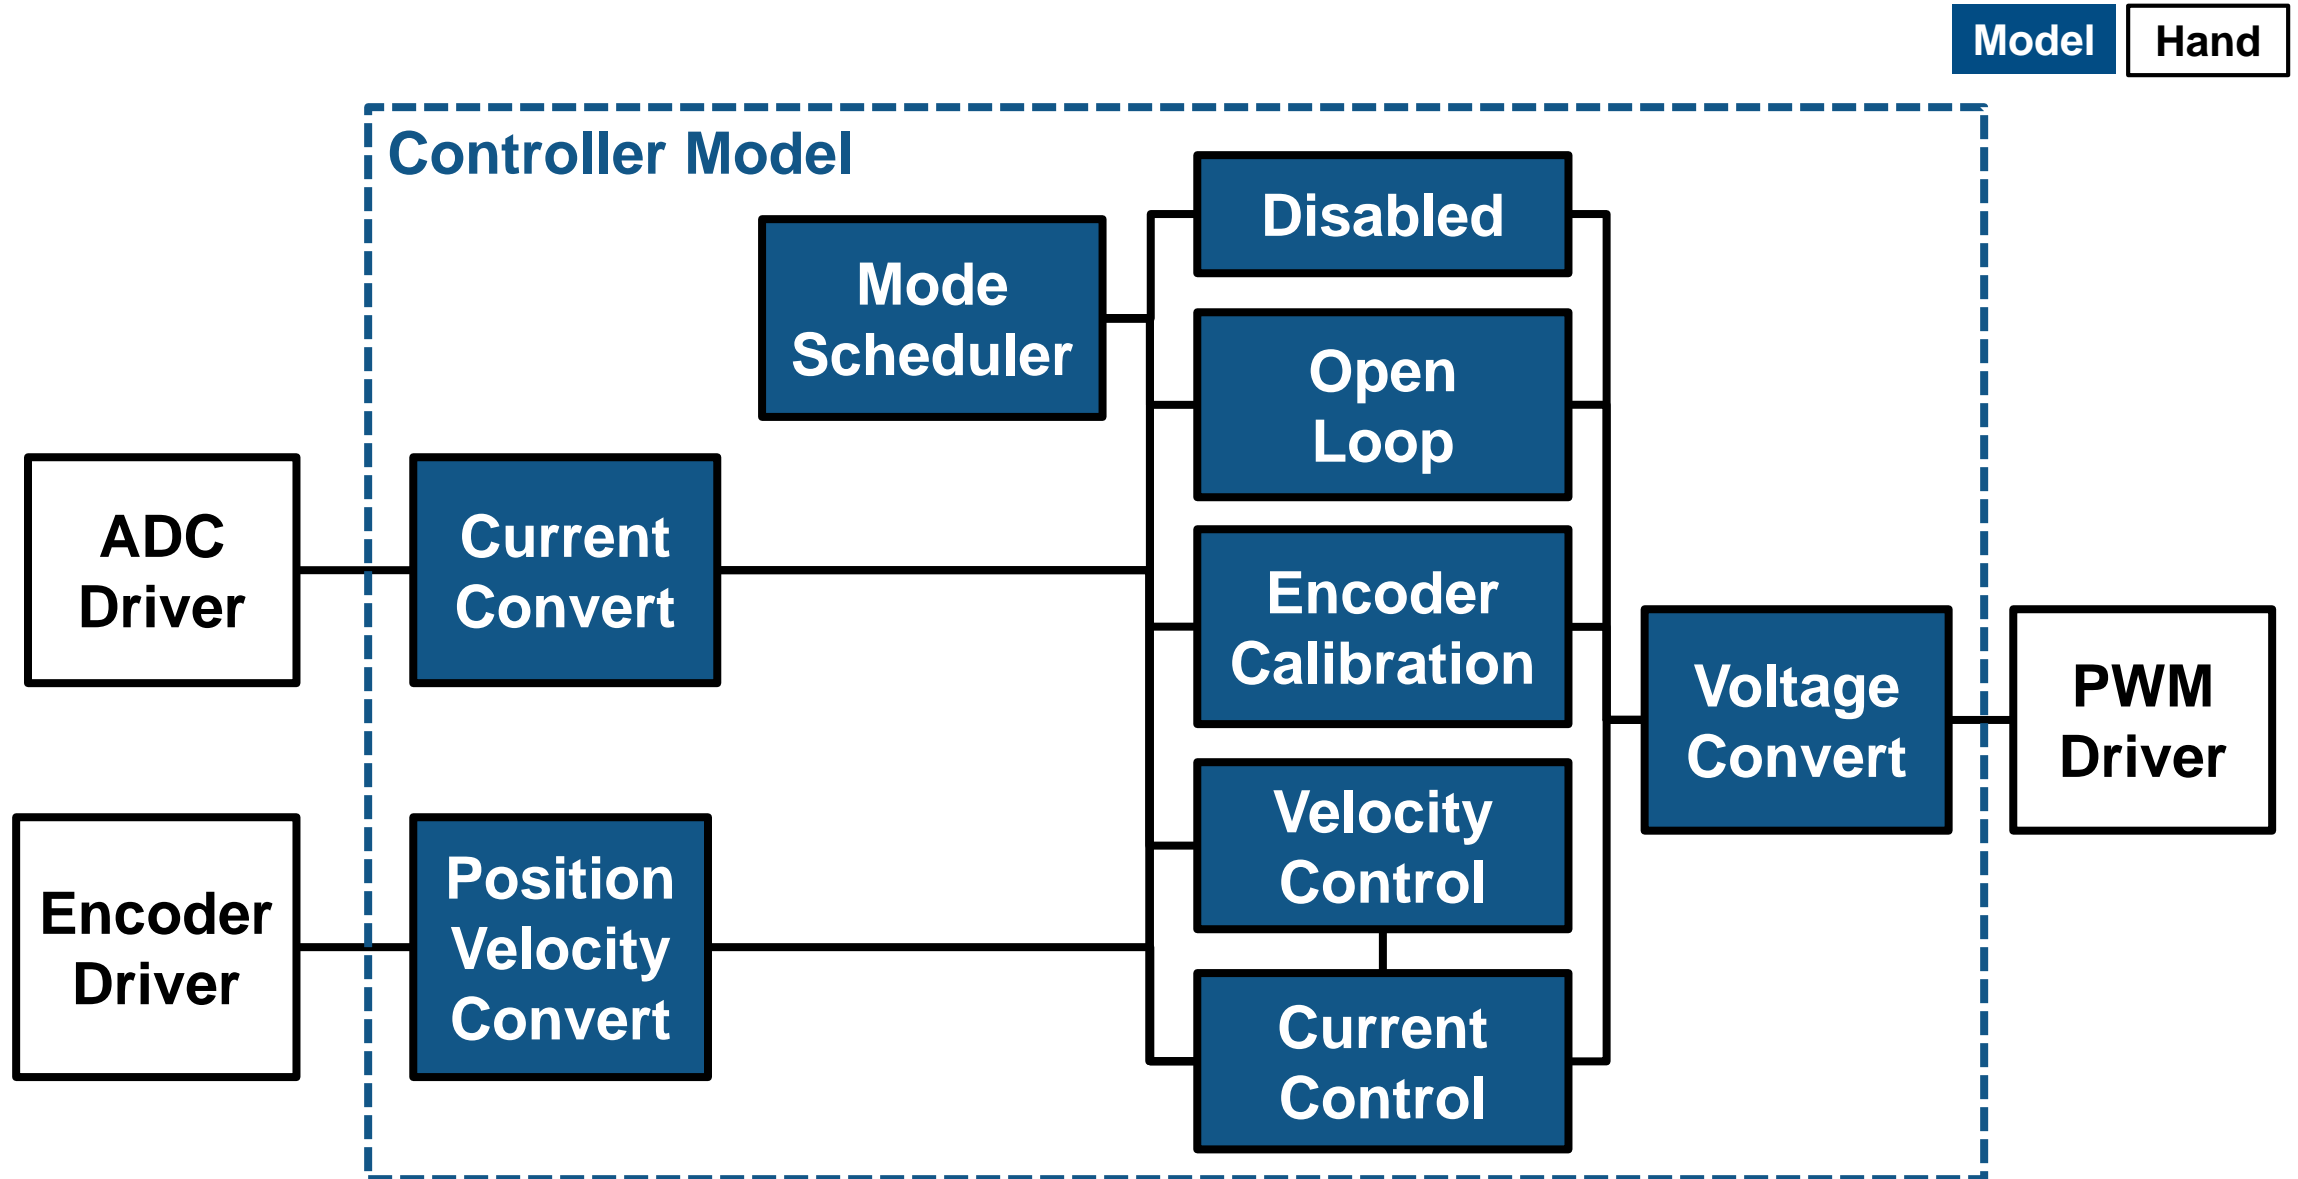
Model Hand

Controller Model

Mode Scheduler

Disabled

Open Loop

ADC Driver

Current Convert

Encoder Calibration

Voltage Convert

PWM Driver

Velocity Control

Encoder Driver

Position Velocity Convert

Current Control